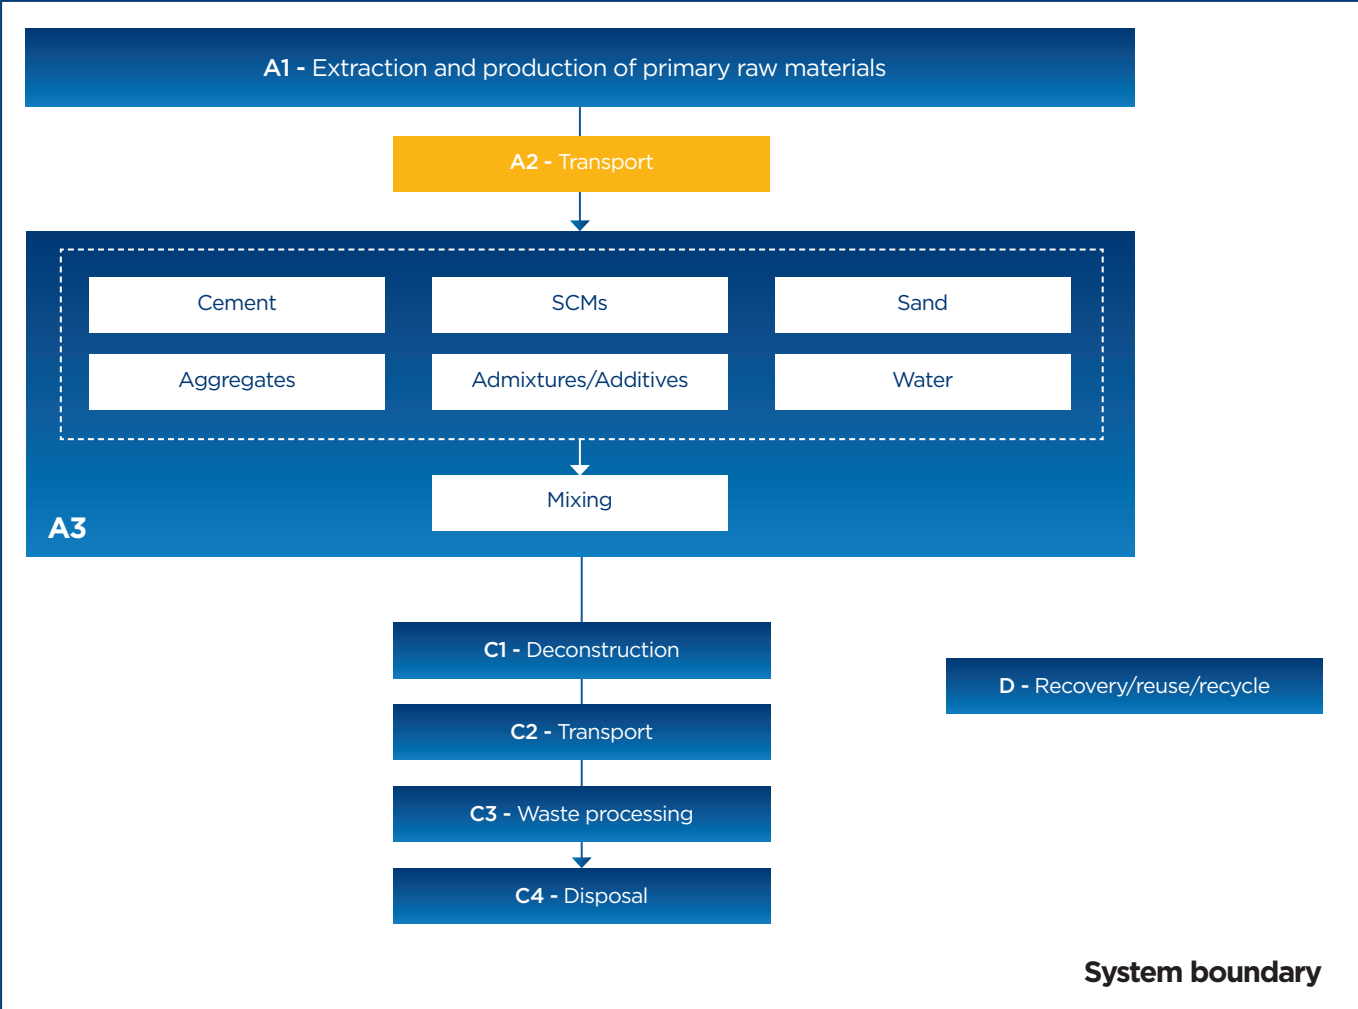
A1 - Extraction and production of primary raw materials

A2 - Transport

Cement

SCMs

Sand

Aggregates

Admixtures/Additives

Water

Mixing

A3

C1 - Deconstruction

C2 - Transport

C3 - Waste processing

C4 - Disposal

D - Recovery/reuse/recycle

System boundary